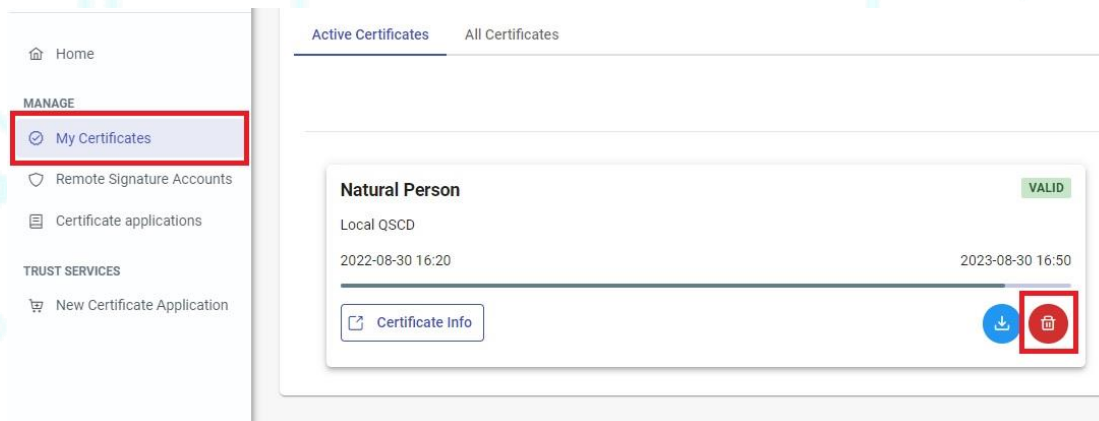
Home

MANAGE

My Certificates

Remote Signature Accounts

Certificate applications

TRUST SERVICES

New Certificate Application

Active Certificates All Certificates

Natural Person

VALID

Local QSCD

2022-08-30 16:20

2023-08-30 16:50

Certificate Info